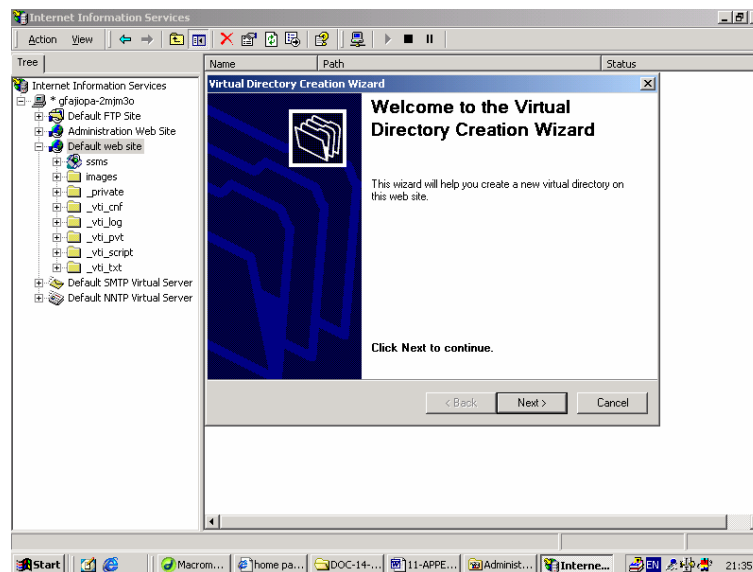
Internet Information Services

Action View

Tree

Name Path Status

Internet Information Services
* gfajiopa-2mjm3o
Default FTP Site
Administration Web Site
Default web site
ssms
images
_private
_vti_cnf
_vti_log
_vti_pvt
_vti_script
_vti_txt
Default SMTP Virtual Server
Default NNTP Virtual Server

Virtual Directory Creation Wizard

Welcome to the Virtual Directory Creation Wizard

This wizard will help you create a new virtual directory on this web site.

Click Next to continue.

< Back Next > Cancel

Start Macrom... home pa... DOC-14-... 11-APPE... Administ... Interne... EN 21:35